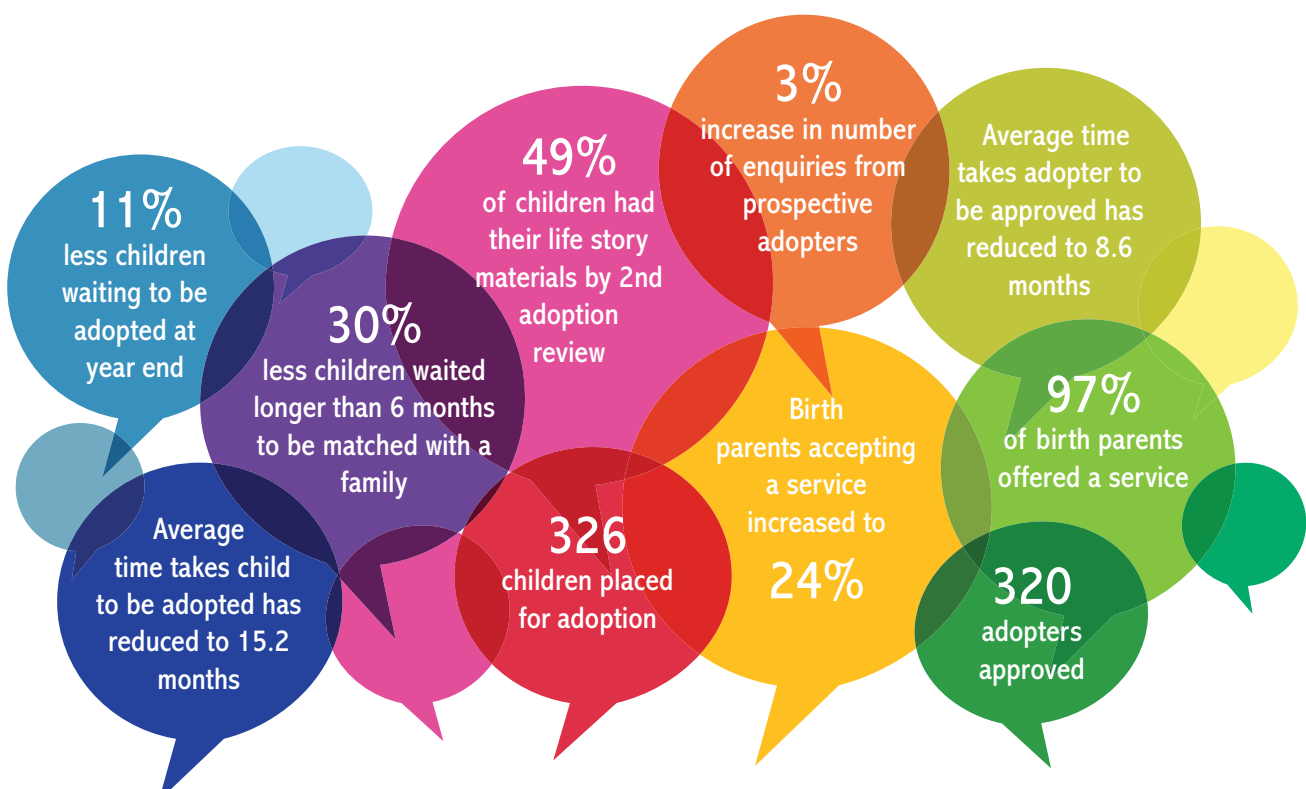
11%
less children waiting to be adopted at year end

30%
less children waited longer than 6 months to be matched with a family

49%
of children had their life story materials by 2nd adoption review

3%
increase in number of enquiries from prospective adopters

Average time takes adopter to be approved has reduced to 8.6 months

97%
of birth parents offered a service

Average time takes child to be adopted has reduced to 15.2 months

326
children placed for adoption

Birth parents accepting a service increased to
24%

320
adopters approved